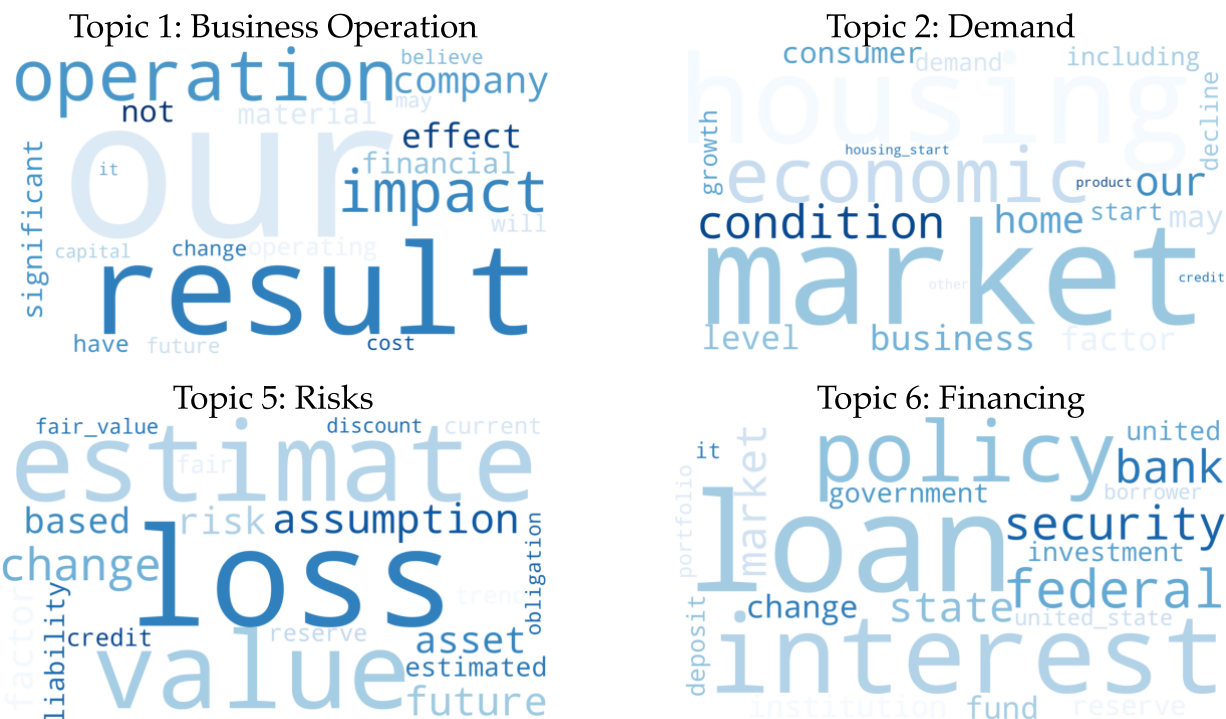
Topic 1: Business Operation

our
operation
company
believe
may
not
material
effect
financial
impact
it
will
significant
capital
change
operating
result
have
future
cost

Topic 2: Demand

housing
consumer
demand
including
economic
housing_start
product
decline
growth
our
condition
home
start
may
market
other
credit
level
business
factor

Topic 5: Risks

fair_value
discount
current
estimate
fair
based
risk
assumption
change
loss
obligation
factor
liability
trend
credit
reserve
asset
value
estimated
future

Topic 6: Financing

it
market
policy
united
bank
portfolio
government
borrower
loan
security
investment
federal
change
state
united_state
deposit
interest
institution
fund
reserve